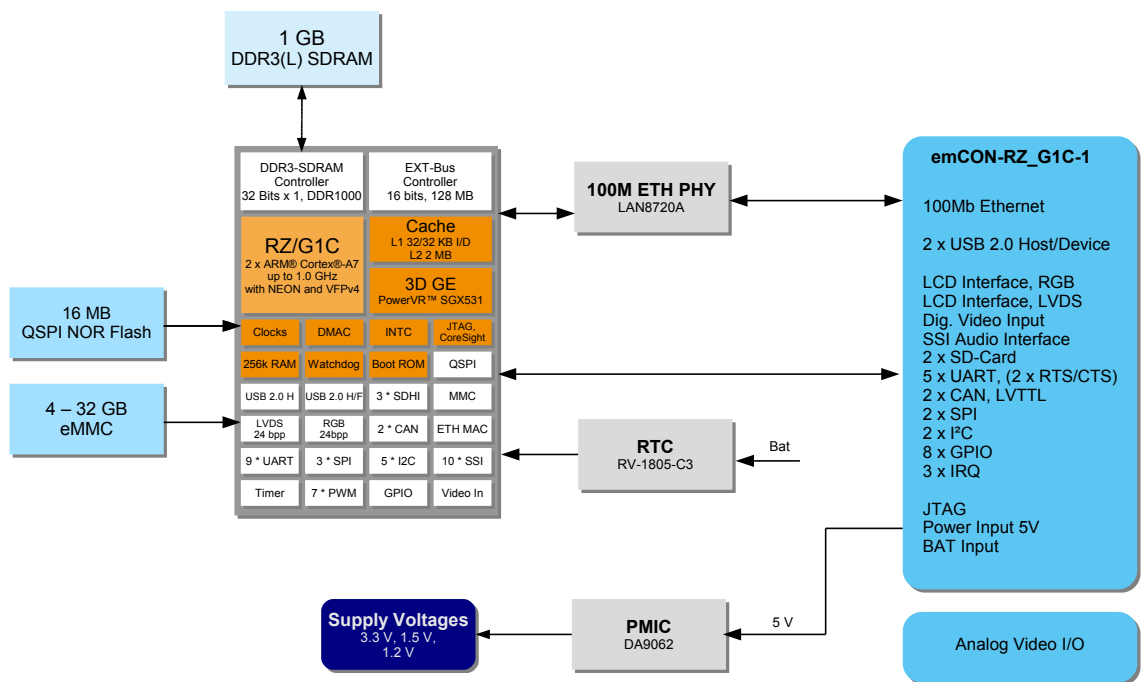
1 GB
DDR3(L) SDRAM

DDR3-SDRAM Controller
32 Bits x 1, DDR1000

EXT-Bus Controller
16 bits, 128 MB

RZ/G1C
2 x ARM® Cortex®-A7
up to 1.0 GHz
with NEON and VFPv4

Cache
L1 32/32 KB I/D
L2 2 MB

3D GE
PowerVR™ SGX531

Clocks | DMAC | INTC | JTAG, CoreSight
256k RAM | Watchdog | Boot ROM | QSPI
USB 2.0 H | USB 2.0 H/F | 3 * SDHI | MMC
LVDS 24 bpp | RGB 24bpp | 2 * CAN | ETH MAC
9 * UART | 3 * SPI | 5 * I2C | 10 * SSI
Timer | 7 * PWM | GPIO | Video In

16 MB
QSPI NOR Flash

4 – 32 GB
eMMC

100M ETH PHY
LAN8720A

RTC
RV-1805-C3

Bat

Supply Voltages
3.3 V, 1.5 V,
1.2 V

PMIC
DA9062

5 V

emCON-RZ_G1C-1

100Mb Ethernet

2 x USB 2.0 Host/Device

LCD Interface, RGB
LCD Interface, LVDS
Dig. Video Input
SSI Audio Interface
2 x SD-Card
5 x UART, (2 x RTS/CTS)
2 x CAN, LVTTL
2 x SPI
2 x I²C
8 x GPIO
3 x IRQ

JTAG
Power Input 5V
BAT Input

Analog Video I/O